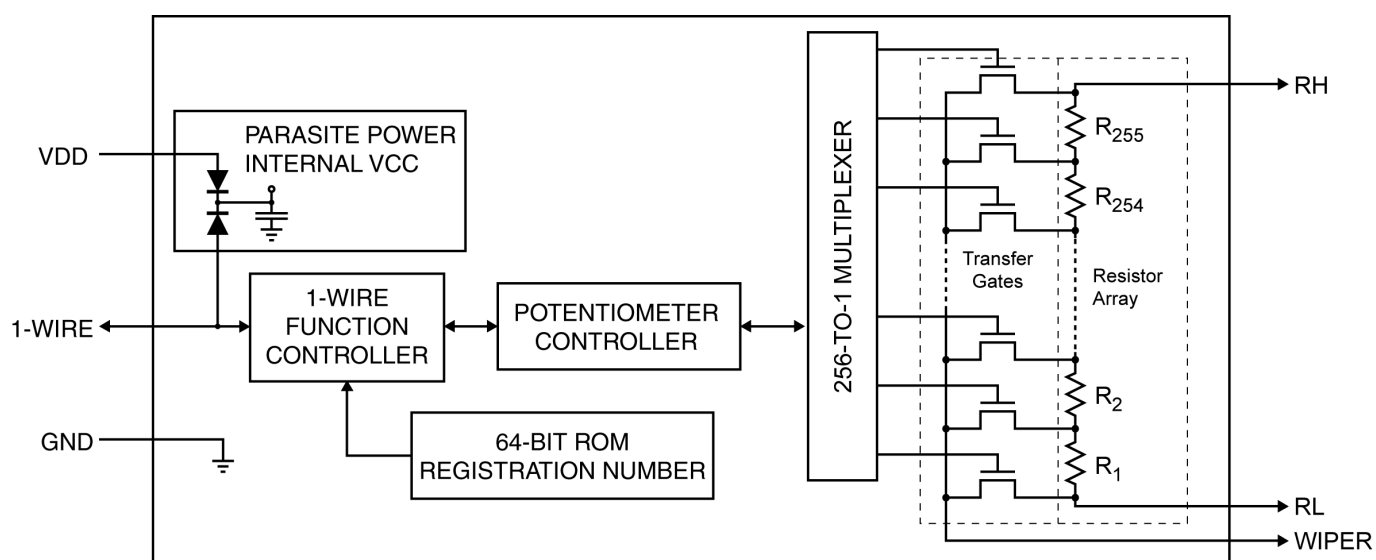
VDD

PARASITE POWER
INTERNAL VCC

1-WIRE

1-WIRE
FUNCTION
CONTROLLER

POTENTIOMETER
CONTROLLER

GND

64-BIT ROM
REGISTRATION NUMBER

256-TO-1 MULTIPLEXER

Transfer
Gates

Resistor
Array

$R_{255}$

$R_{254}$

$R_2$

$R_1$

RH

RL

WIPER